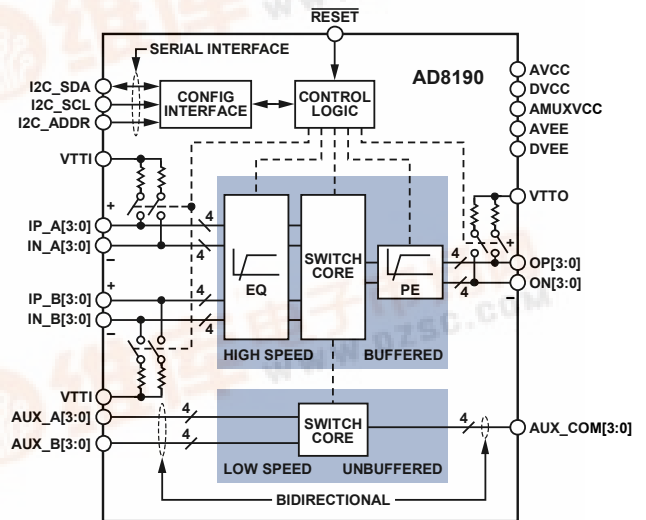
$\overline{\text{RESET}}$

SERIAL INTERFACE

AD8190

I2C_SDA
I2C_SCL
I2C_ADDR

CONFIG INTERFACE

CONTROL LOGIC

AVCC
DVCC
AMUXVCC
AVEE
DVEE

VTTI

VTTO

+
IP_A[3:0]
IN_A[3:0]
–

4
4

EQ

SWITCH CORE

PE

4
4
+
–
OP[3:0]
ON[3:0]

+
IP_B[3:0]
IN_B[3:0]
–

4
4

HIGH SPEED

BUFFERED

VTTI

AUX_A[3:0]
AUX_B[3:0]

4
4

SWITCH CORE

4

AUX_COM[3:0]

LOW SPEED

UNBUFFERED

BIDIRECTIONAL

www.dzsc.com